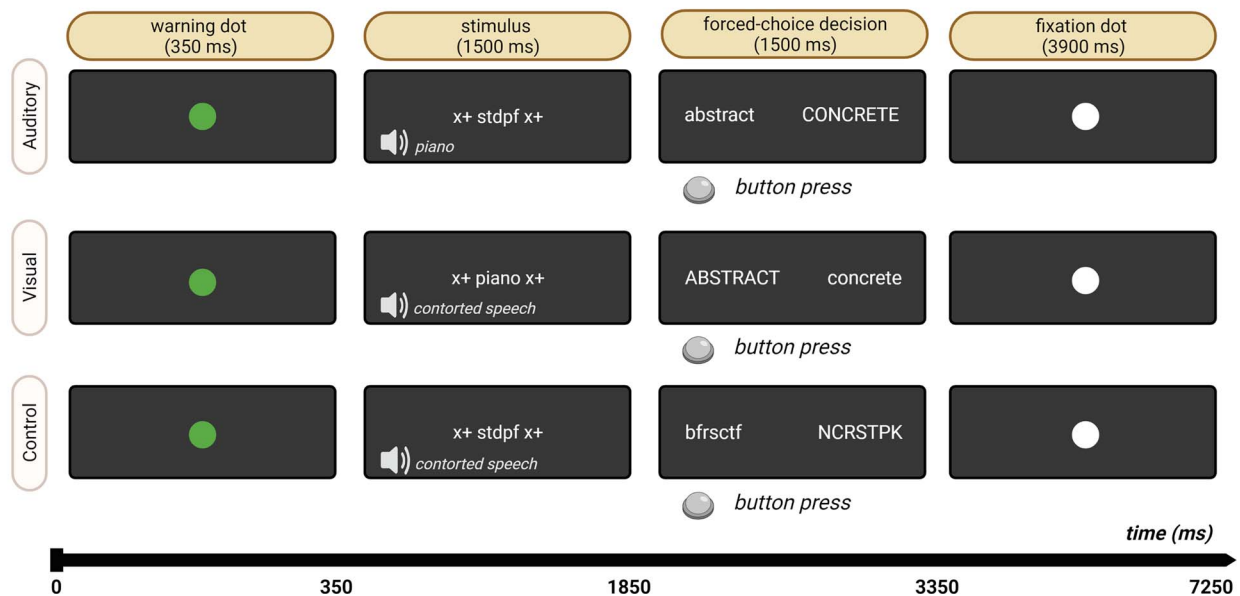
warning dot (350 ms)

stimulus (1500 ms)

forced-choice decision (1500 ms)

fixation dot (3900 ms)

Auditory

x+ stdpf x+

piano

abstract CONCRETE

button press

Visual

x+ piano x+

contorted speech

ABSTRACT concrete

button press

Control

x+ stdpf x+

contorted speech

bfrsctf NCRSTPK

button press

time (ms)

0 350 1850 3350 7250